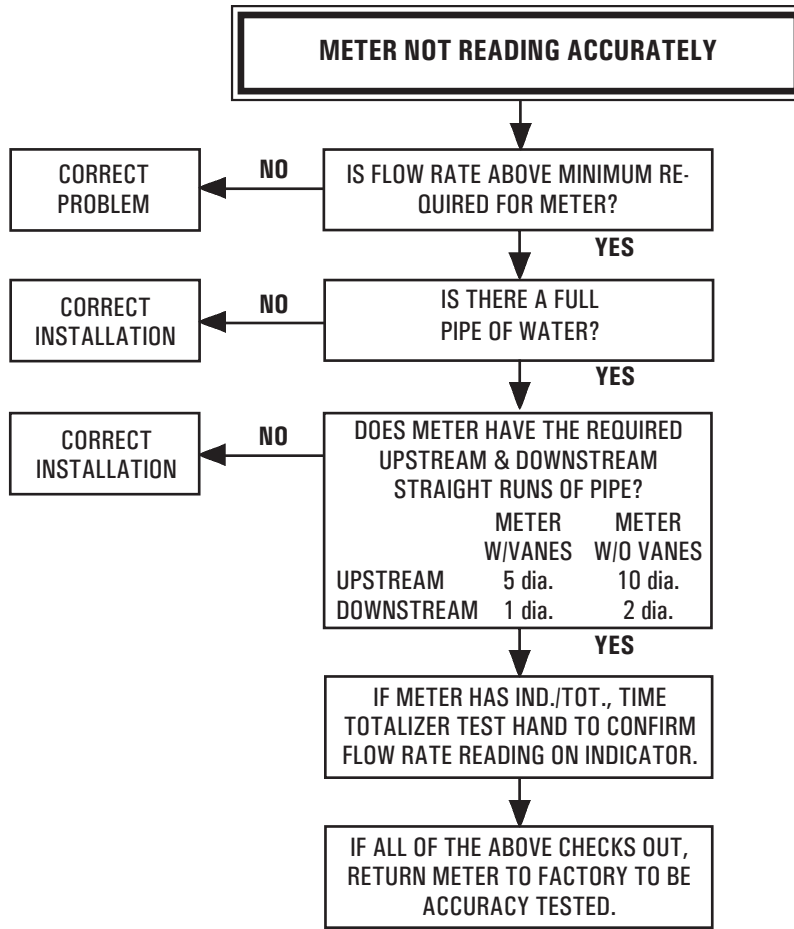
METER NOT READING ACCURATELY

IS FLOW RATE ABOVE MINIMUM REQUIRED FOR METER?

NO

CORRECT PROBLEM

YES

IS THERE A FULL PIPE OF WATER?

NO

CORRECT INSTALLATION

YES

DOES METER HAVE THE REQUIRED UPSTREAM & DOWNSTREAM STRAIGHT RUNS OF PIPE?

| | METER W/VANES | METER W/O VANES |
|---|---|---|
| UPSTREAM | 5 dia. | 10 dia. |
| DOWNSTREAM | 1 dia. | 2 dia. |

NO

CORRECT INSTALLATION

YES

IF METER HAS IND./TOT., TIME TOTALIZER TEST HAND TO CONFIRM FLOW RATE READING ON INDICATOR.

IF ALL OF THE ABOVE CHECKS OUT, RETURN METER TO FACTORY TO BE ACCURACY TESTED.